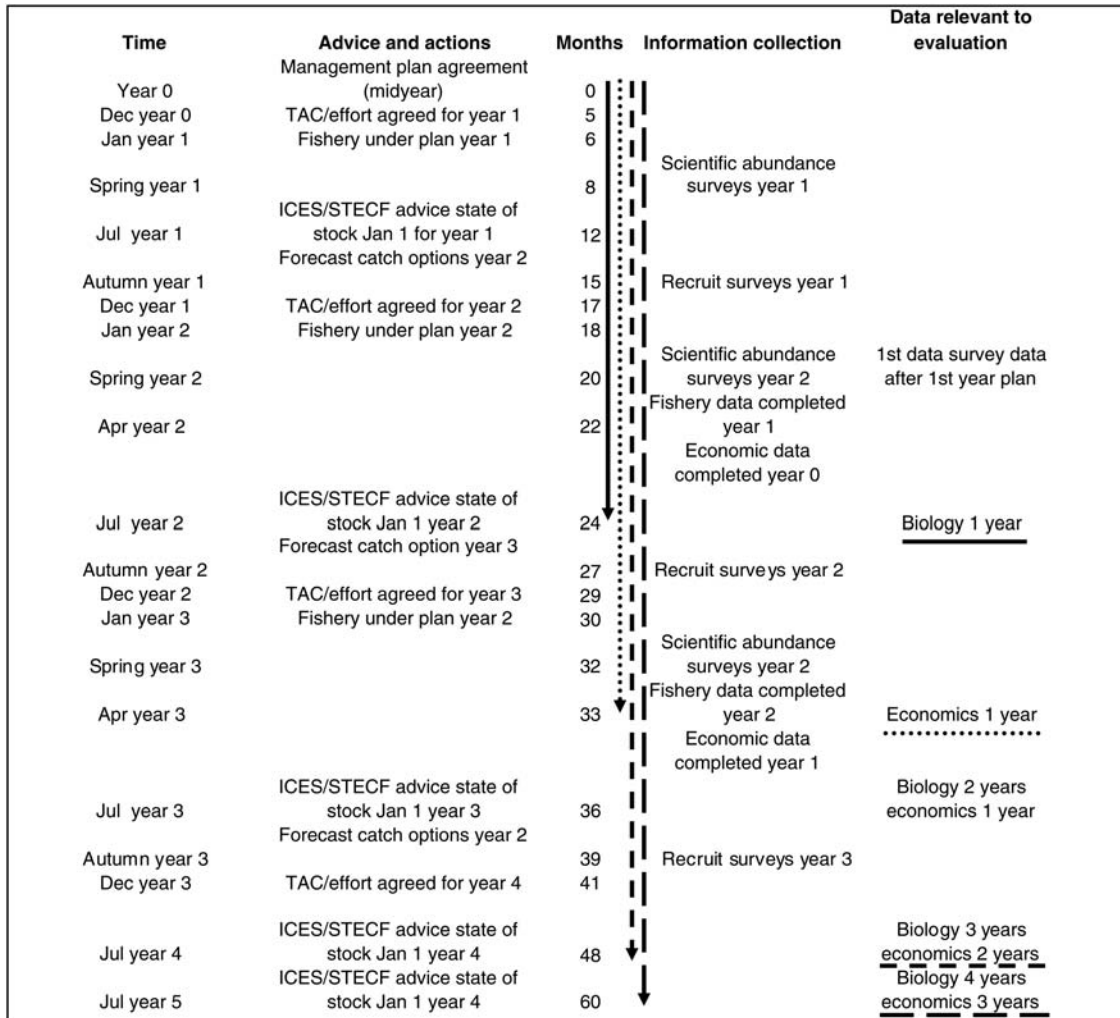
| Time | Advice and actions | Months | Information collection | Data relevant to evaluation |
|---|---|---|---|---|
| Year 0 | Management plan agreement (midyear) | 0 | | |
| Dec year 0 | TAC/effort agreed for year 1 | 5 | | |
| Jan year 1 | Fishery under plan year 1 | 6 | | |
| Spring year 1 | | 8 | Scientific abundance surveys year 1 | |
| Jul year 1 | ICES/STECF advice state of stock Jan 1 for year 1 Forecast catch options year 2 | 12 | | |
| Autumn year 1 | | 15 | Recruit surveys year 1 | |
| Dec year 1 | TAC/effort agreed for year 2 | 17 | | |
| Jan year 2 | Fishery under plan year 2 | 18 | | |
| Spring year 2 | | 20 | Scientific abundance surveys year 2 | 1st data survey data after 1st year plan |
| Apr year 2 | | 22 | Fishery data completed year 1 Economic data completed year 0 | |
| Jul year 2 | ICES/STECF advice state of stock Jan 1 year 2 Forecast catch option year 3 | 24 | | Biology 1 year |
| Autumn year 2 | | 27 | Recruit surveys year 2 | |
| Dec year 2 | TAC/effort agreed for year 3 | 29 | | |
| Jan year 3 | Fishery under plan year 2 | 30 | | |
| Spring year 3 | | 32 | Scientific abundance surveys year 2 | |
| Apr year 3 | | 33 | Fishery data completed year 2 Economic data completed year 1 | Economics 1 year |
| Jul year 3 | ICES/STECF advice state of stock Jan 1 year 3 Forecast catch options year 2 | 36 | | Biology 2 years economics 1 year |
| Autumn year 3 | | 39 | Recruit surveys year 3 | |
| Dec year 3 | TAC/effort agreed for year 4 | 41 | | |
| Jul year 4 | ICES/STECF advice state of stock Jan 1 year 4 | 48 | | Biology 3 years economics 2 years |
| Jul year 5 | ICES/STECF advice state of stock Jan 1 year 4 | 60 | | Biology 4 years economics 3 years |